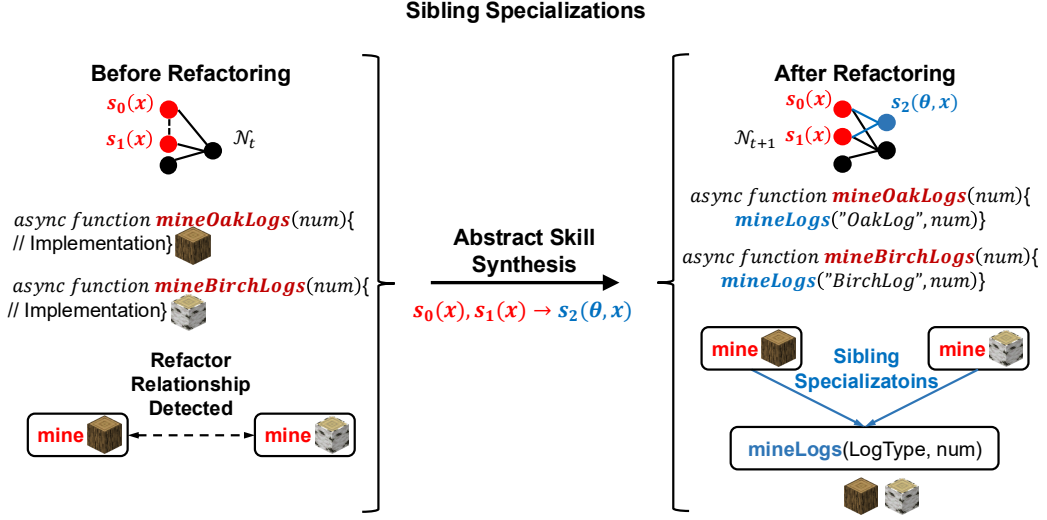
Sibling Specializations

Before Refactoring

$s_0(x)$

$s_1(x)$

$\mathcal{N}_t$

$async\ function\ \boldsymbol{mineOakLogs}(num)\{$
// Implementation}

$async\ function\ \boldsymbol{mineBirchLogs}(num)\{$
// Implementation}

Refactor Relationship Detected

mine

mine

Abstract Skill Synthesis

$s_0(x), s_1(x) \rightarrow s_2(\theta, x)$

After Refactoring

$s_0(x)$

$s_2(\theta, x)$

$\mathcal{N}_{t+1}$

$s_1(x)$

$async\ function\ \boldsymbol{mineOakLogs}(num)\{$
$\boldsymbol{mineLogs}("OakLog", num)\}$

$async\ function\ \boldsymbol{mineBirchLogs}(num)\{$
$\boldsymbol{mineLogs}("BirchLog", num)\}$

mine

mine

Sibling Specializatoins

mineLogs(LogType, num)